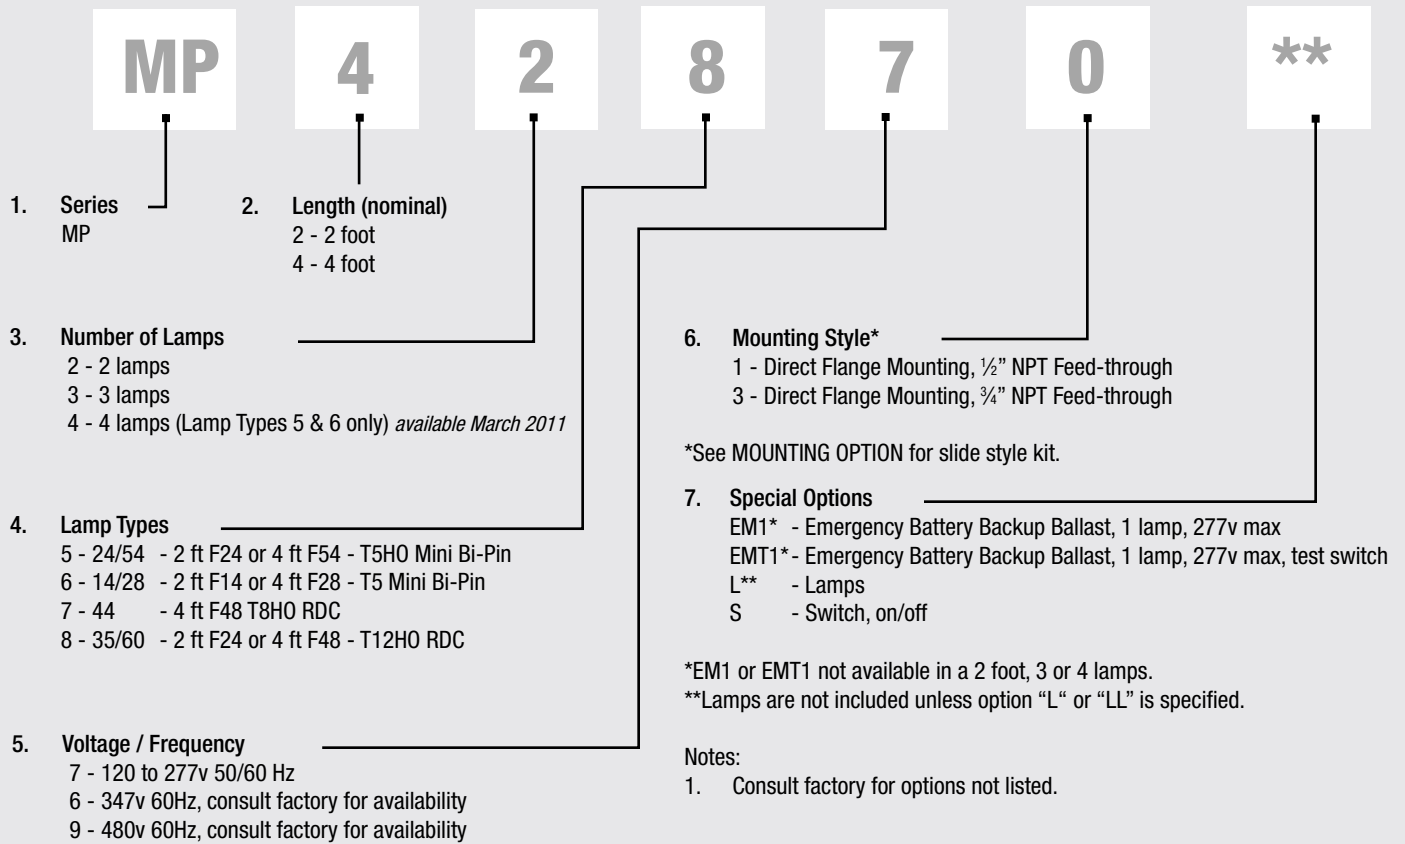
MP 4 2 8 7 0 **

1. Series
MP

2. Length (nominal)
2 - 2 foot
4 - 4 foot

3. Number of Lamps
2 - 2 lamps
3 - 3 lamps
4 - 4 lamps (Lamp Types 5 & 6 only) *available March 2011*

4. Lamp Types
5 - 24/54 - 2 ft F24 or 4 ft F54 - T5HO Mini Bi-Pin
6 - 14/28 - 2 ft F14 or 4 ft F28 - T5 Mini Bi-Pin
7 - 44 - 4 ft F48 T8HO RDC
8 - 35/60 - 2 ft F24 or 4 ft F48 - T12HO RDC

5. Voltage / Frequency
7 - 120 to 277v 50/60 Hz
6 - 347v 60Hz, consult factory for availability
9 - 480v 60Hz, consult factory for availability

6. Mounting Style*
1 - Direct Flange Mounting, ½" NPT Feed-through
3 - Direct Flange Mounting, ¾" NPT Feed-through

*See MOUNTING OPTION for slide style kit.

7. Special Options
EM1* - Emergency Battery Backup Ballast, 1 lamp, 277v max
EMT1* - Emergency Battery Backup Ballast, 1 lamp, 277v max, test switch
L** - Lamps
S - Switch, on/off

*EM1 or EMT1 not available in a 2 foot, 3 or 4 lamps.
**Lamps are not included unless option "L" or "LL" is specified.

Notes:
1. Consult factory for options not listed.